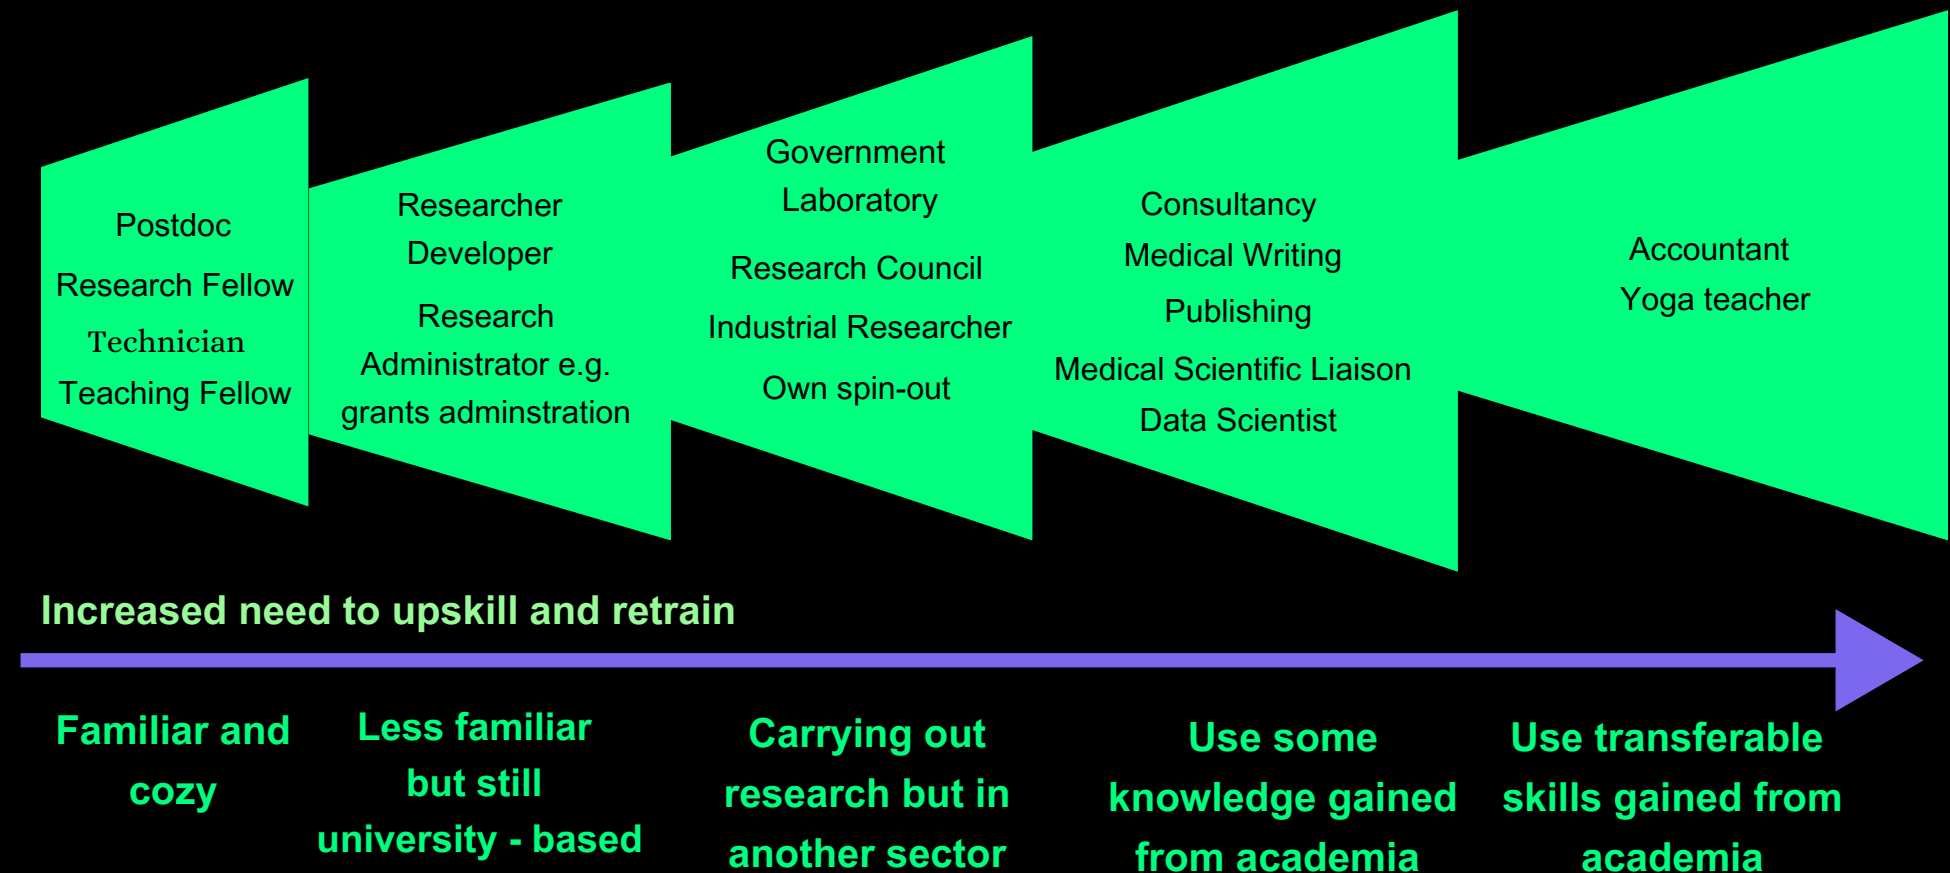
Postdoc
Research Fellow
Technician
Teaching Fellow

Researcher
Developer
Research
Administrator e.g.
grants adminstration

Government
Laboratory
Research Council
Industrial Researcher
Own spin-out

Consultancy
Medical Writing
Publishing
Medical Scientific Liaison
Data Scientist

Accountant
Yoga teacher

Increased need to upskill and retrain

Familiar and cozy

Less familiar but still university - based

Carrying out research but in another sector

Use some knowledge gained from academia

Use transferable skills gained from academia